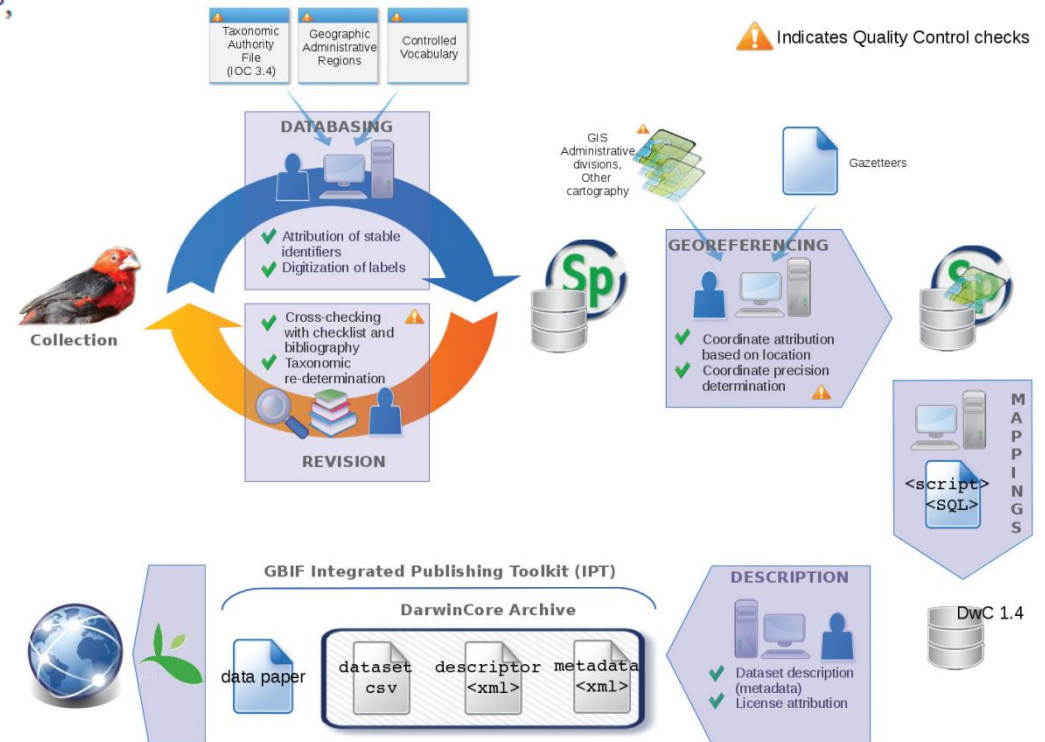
Taxonomic Authority File (IOC 3.4)

Geographic Administrative Regions

Controlled Vocabulary

Indicates Quality Control checks

DATABASING

Attribution of stable identifiers
Digitization of labels

Collection

Cross-checking with checklist and bibliography
Taxonomic re-determination

REVISION

Sp

GIS Administrative divisions, Other cartography

Gazetteers

GEOREFERENCING

Coordinate attribution based on location
Coordinate precision determination

Sp

MAPPINGS

<script>
<SQL>

DwC 1.4

GBIF Integrated Publishing Toolkit (IPT)

DarwinCore Archive

data paper

dataset
csv

descriptor
<xml>

metadata
<xml>

DESCRIPTION

Dataset description (metadata)
License attribution